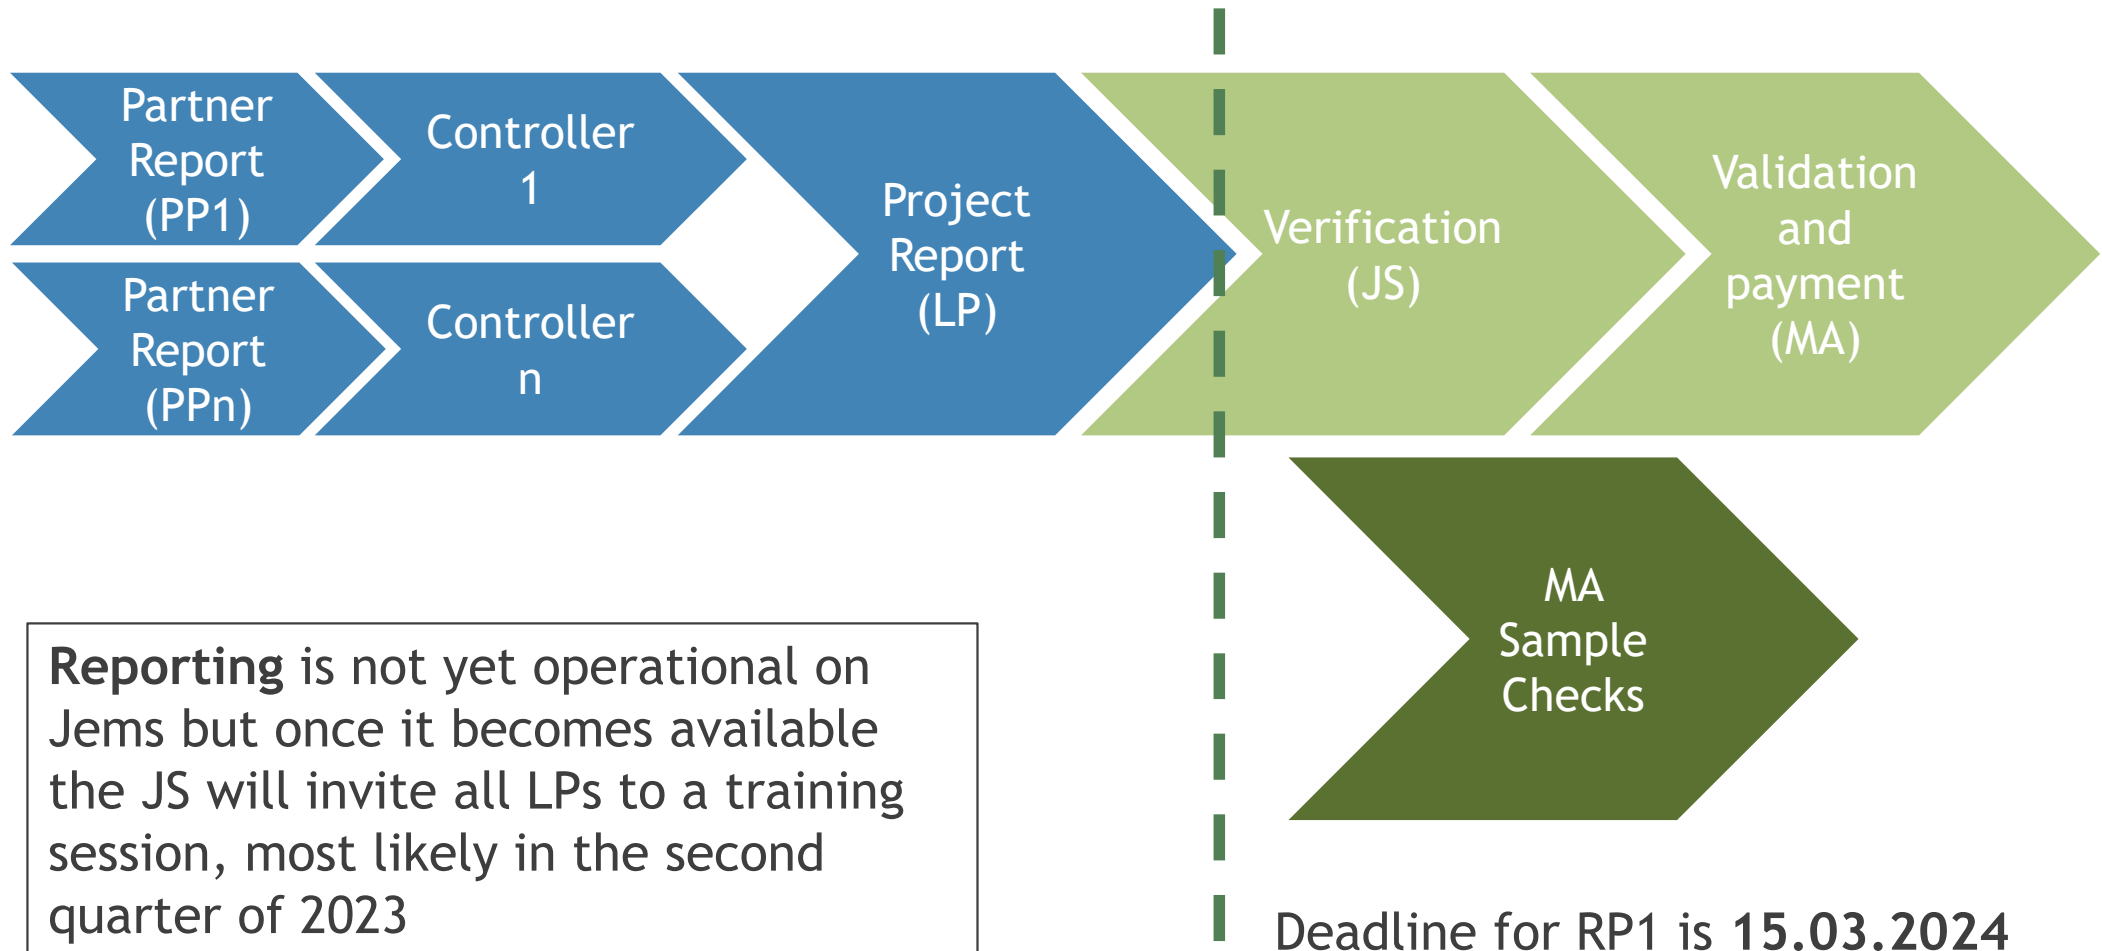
Partner Report (PP1)

Controller 1

Partner Report (PPn)

Controller n

Project Report (LP)

Verification (JS)

Validation and payment (MA)

MA Sample Checks

Reporting is not yet operational on Jems but once it becomes available the JS will invite all LPs to a training session, most likely in the second quarter of 2023

Deadline for RP1 is 15.03.2024